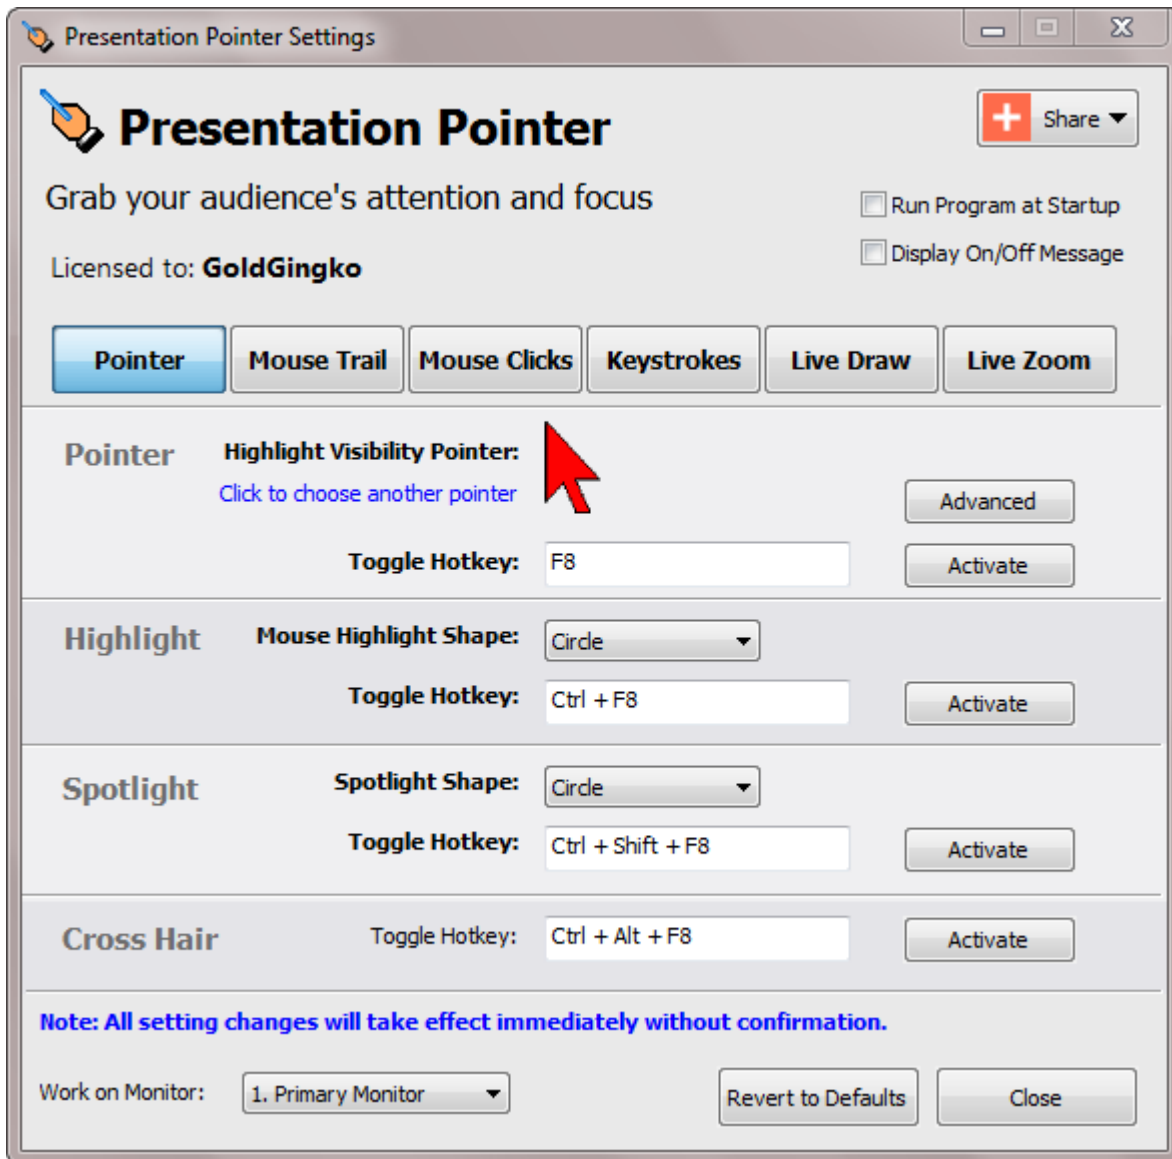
Presentation Pointer Settings

Presentation Pointer

Share

Grab your audience's attention and focus

Run Program at Startup

Display On/Off Message

Licensed to: GoldGingko

Pointer | Mouse Trail | Mouse Clicks | Keystrokes | Live Draw | Live Zoom

Pointer

Highlight Visibility Pointer:

Click to choose another pointer

Advanced

Toggle Hotkey: F8

Activate

Highlight

Mouse Highlight Shape: Circle

Toggle Hotkey: Ctrl + F8

Activate

Spotlight

Spotlight Shape: Circle

Toggle Hotkey: Ctrl + Shift + F8

Activate

Cross Hair

Toggle Hotkey: Ctrl + Alt + F8

Activate

Note: All setting changes will take effect immediately without confirmation.

Work on Monitor: 1. Primary Monitor

Revert to Defaults

Close